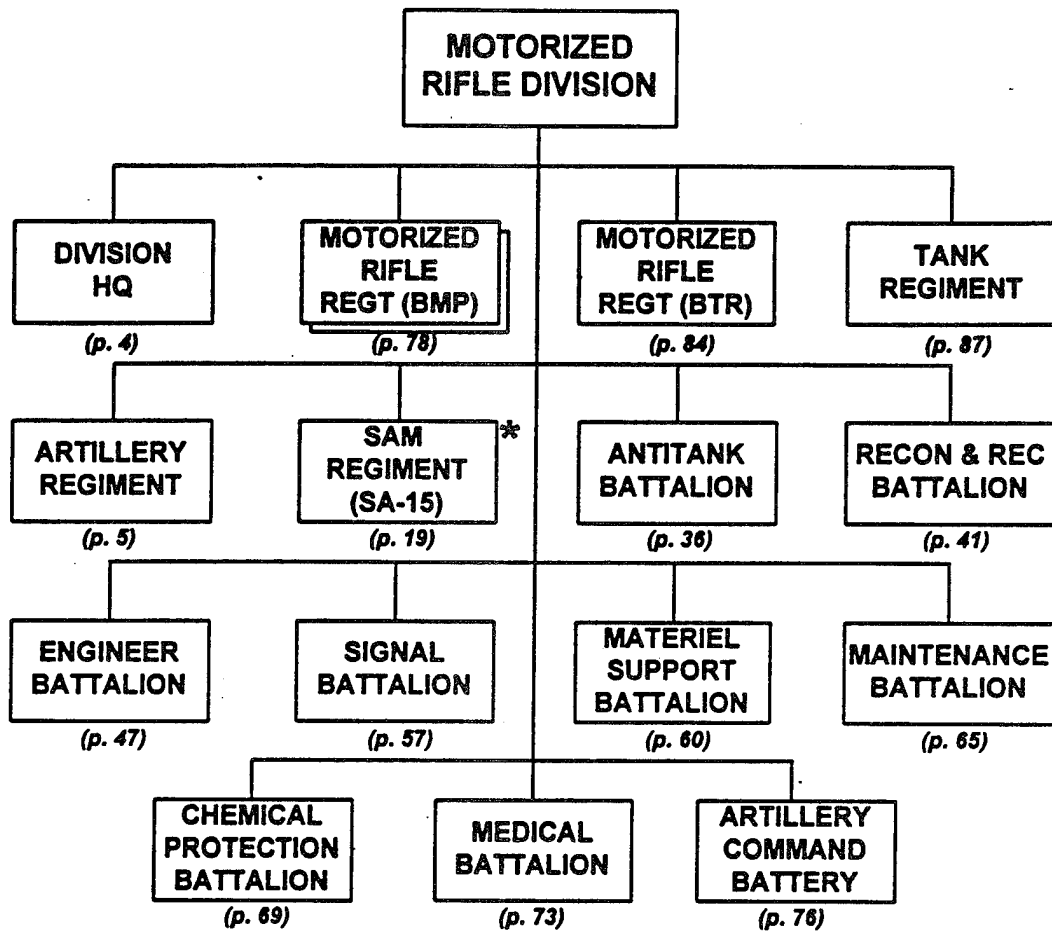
MOTORIZED RIFLE DIVISION

DIVISION HQ
(p. 4)

MOTORIZED RIFLE REGT (BMP)
(p. 78)

MOTORIZED RIFLE REGT (BTR)
(p. 84)

TANK REGIMENT
(p. 87)

ARTILLERY REGIMENT
(p. 5)

SAM REGIMENT (SA-15) *
(p. 19)

ANTITANK BATTALION
(p. 36)

RECON & REC BATTALION
(p. 41)

ENGINEER BATTALION
(p. 47)

SIGNAL BATTALION
(p. 57)

MATERIEL SUPPORT BATTALION
(p. 60)

MAINTENANCE BATTALION
(p. 65)

CHEMICAL PROTECTION BATTALION
(p. 69)

MEDICAL BATTALION
(p. 73)

ARTILLERY COMMAND BATTERY
(p. 76)